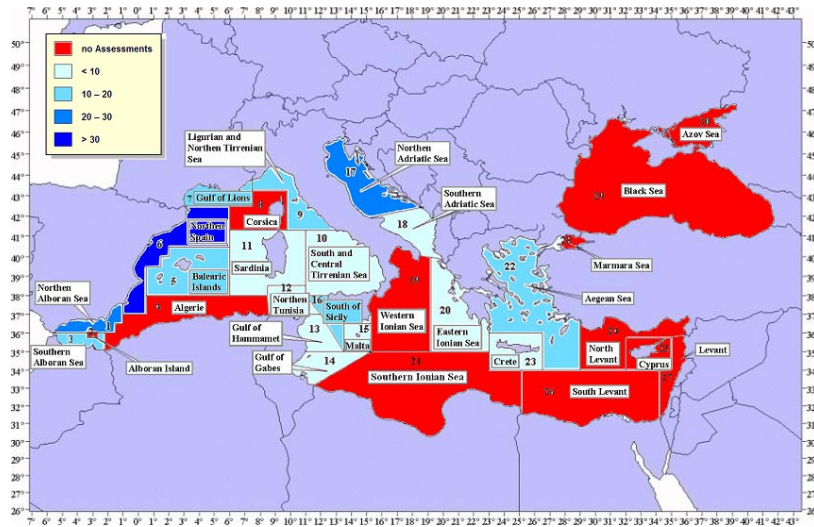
7° 6° 5° 4° 3° 2° 1° 0° 1° 2° 3° 4° 5° 6° 7° 8° 9° 10° 11° 12° 13° 14° 15° 16° 17° 18° 19° 20° 21° 22° 23° 24° 25° 26° 27° 28° 29° 30° 31° 32° 33° 34° 35° 36° 37° 38° 39° 40° 41° 42° 43°

50° 49° 48° 47° 46° 45° 44° 43° 42° 41° 40° 39° 38° 37° 36° 35° 34° 33° 32° 31° 30° 29° 28° 27° 26°

no Assessments
< 10
10 – 20
20 – 30
> 30

Ligurian and Northen Tirrenian Sea
Northen Adriatic Sea
17
Azov Sea
31
Gulf of Lions
7
8
9
Corsica
Southern Adriatic Sea
18
Black Sea
29
6
Northen Spain
11
Sardinia
10
South and Central Tirrenian Sea
28
Marmara Sea
22
5
Balearic Islands
19
Northen Alboran Sea
12
Northen Tunisia
16
South of Sicily
Western Ionian Sea
20
Eastern Ionian Sea
Aegean Sea
4
Algerie
15
Malta
13
Gulf of Hammamet
1
2
3
Southern Alboran Sea
Alboran Island
14
Gulf of Gabes
21
Southern Ionian Sea
23
Crete
24
North Levant
25
Cyprus
Levant
26
South Levant
27